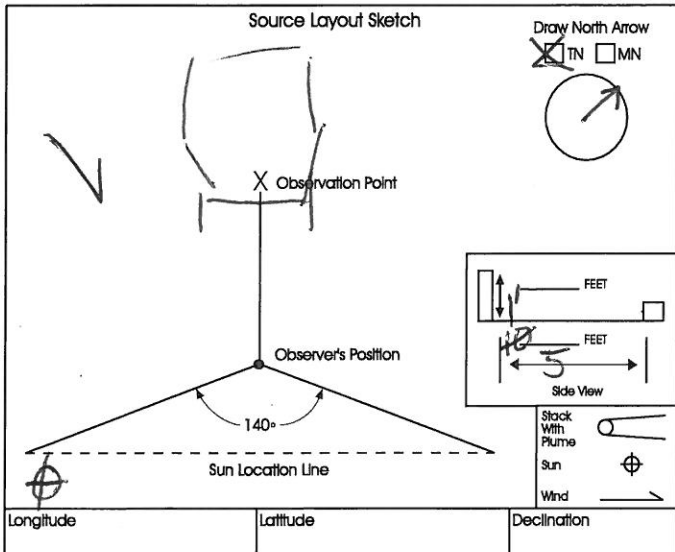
Source Layout Sketch

Draw North Arrow
TN MN

V

X Observation Point

11 FEET

10 FEET
5

Side View

Observer's Position

140°

Sun Location Line

Stack With Plume

Sun

Wind

| Longitude | Latitude | Declination |
|---|---|---|